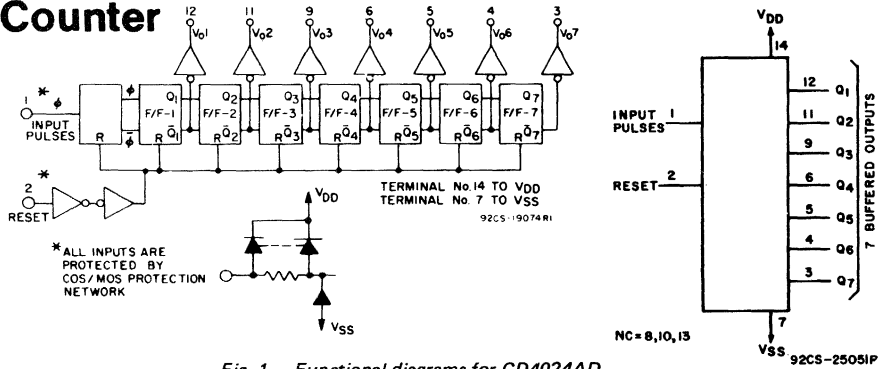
Counter

12 $V_{o1}$ 11 $V_{o2}$ 9 $V_{o3}$ 6 $V_{o4}$ 5 $V_{o5}$ 4 $V_{o6}$ 3 $V_{o7}$

1 * INPUT PULSES $\phi$ R $\phi$ $\bar{\phi}$

$Q_1$ F/F-1 R $\bar{Q}_1$ $Q_2$ F/F-2 R $\bar{Q}_2$ $Q_3$ F/F-3 R $\bar{Q}_3$ $Q_4$ F/F-4 R $\bar{Q}_4$ $Q_5$ F/F-5 R $\bar{Q}_5$ $Q_6$ F/F-6 R $\bar{Q}_6$ $Q_7$ F/F-7 R $\bar{Q}_7$

2 * RESET

TERMINAL No.14 TO VDD
TERMINAL No. 7 TO VSS

92CS-19074R1

$V_{DD}$

*ALL INPUTS ARE PROTECTED BY COS/MOS PROTECTION NETWORK

$V_{SS}$

$V_{DD}$ 14

INPUT PULSES 1

RESET 2

12 $Q_1$ 11 $Q_2$ 9 $Q_3$ 6 $Q_4$ 5 $Q_5$ 4 $Q_6$ 3 $Q_7$

7 BUFFERED OUTPUTS

NC=8,10,13

7 $V_{SS}$ 92CS-25051P

Fig. 1 — Functional diagrams for CD4024AD